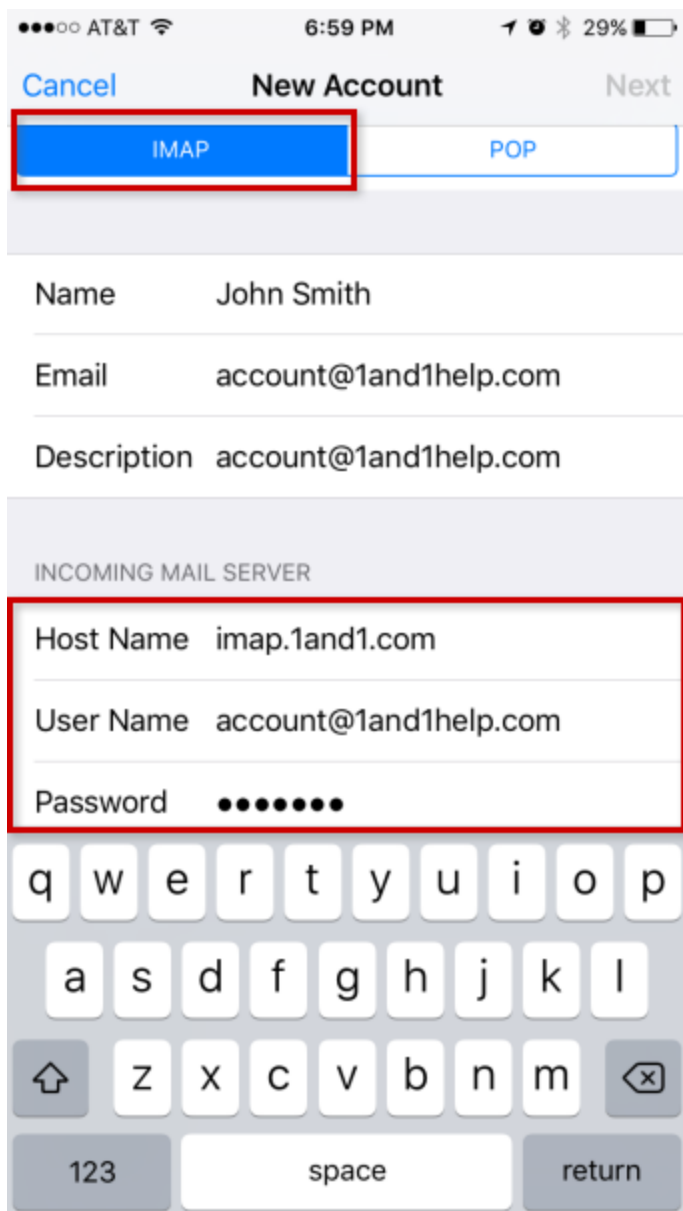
●●●○○ AT&T 6:59 PM 29%

Cancel New Account Next

IMAP POP

Name John Smith

Email account@1and1help.com

Description account@1and1help.com

INCOMING MAIL SERVER

Host Name imap.1and1.com

User Name account@1and1help.com

Password ●●●●●●●

q w e r t y u i o p
a s d f g h j k l
z x c v b n m
123 space return